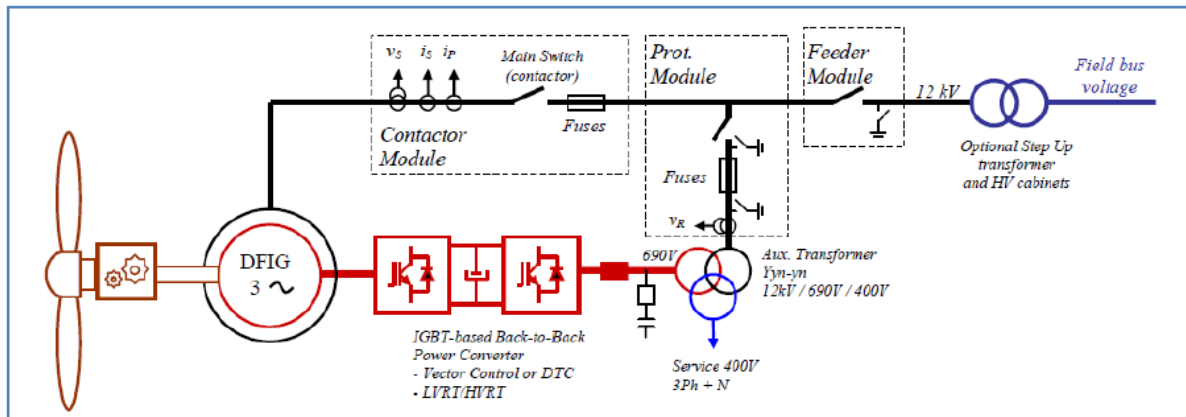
$v_S$ $i_S$ $i_P$ Main Switch (contactor)

Contactor Module

Fuses

Prot. Module

Fuses

$v_R$

Feeder Module

12 kV

Field bus voltage

Optional Step Up transformer and HV cabinets

DFIG 3 ~

690V

Aux. Transformer Yyn-yn 12kV / 690V / 400V

IGBT-based Back-to-Back Power Converter
- Vector Control or DTC
- LVRT/HVRT

Service 400V 3Ph + N